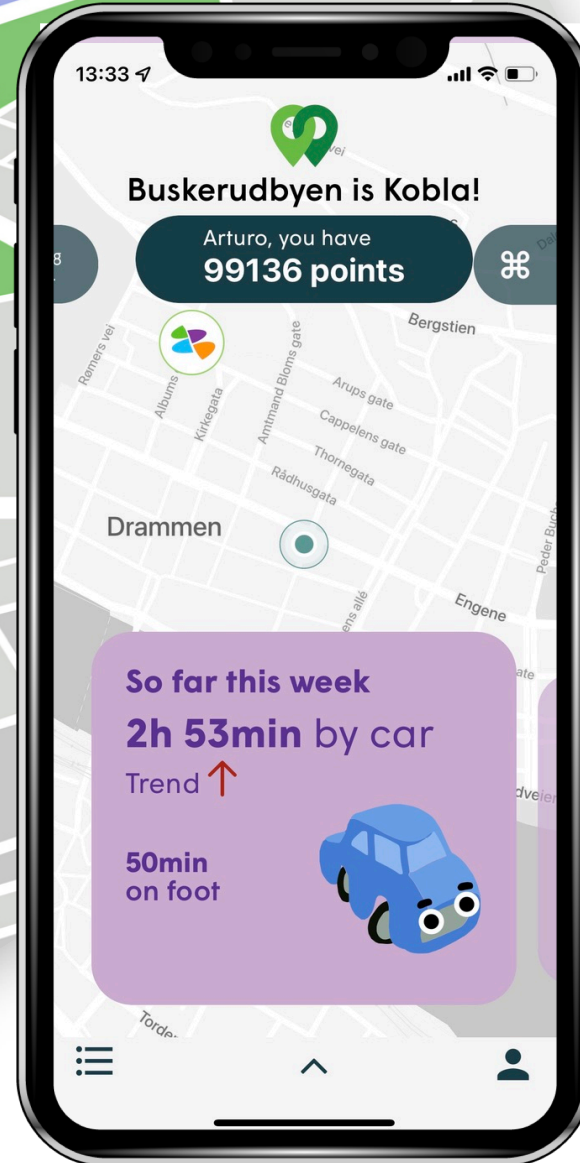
13:33

Buskerudbyen is Kobla!

Arturo, you have
99136 points

⌘

Bergstien
Rømers vei
Albums
Kirkegata
Amtmand Bloms gate
Arups gate
Cappelens gate
Thornegata
Rådhusgata
Drammen
Engene
ens allé
Peder Buch
dvei
Torde

So far this week
2h 53min by car
Trend ↑
50min
on foot